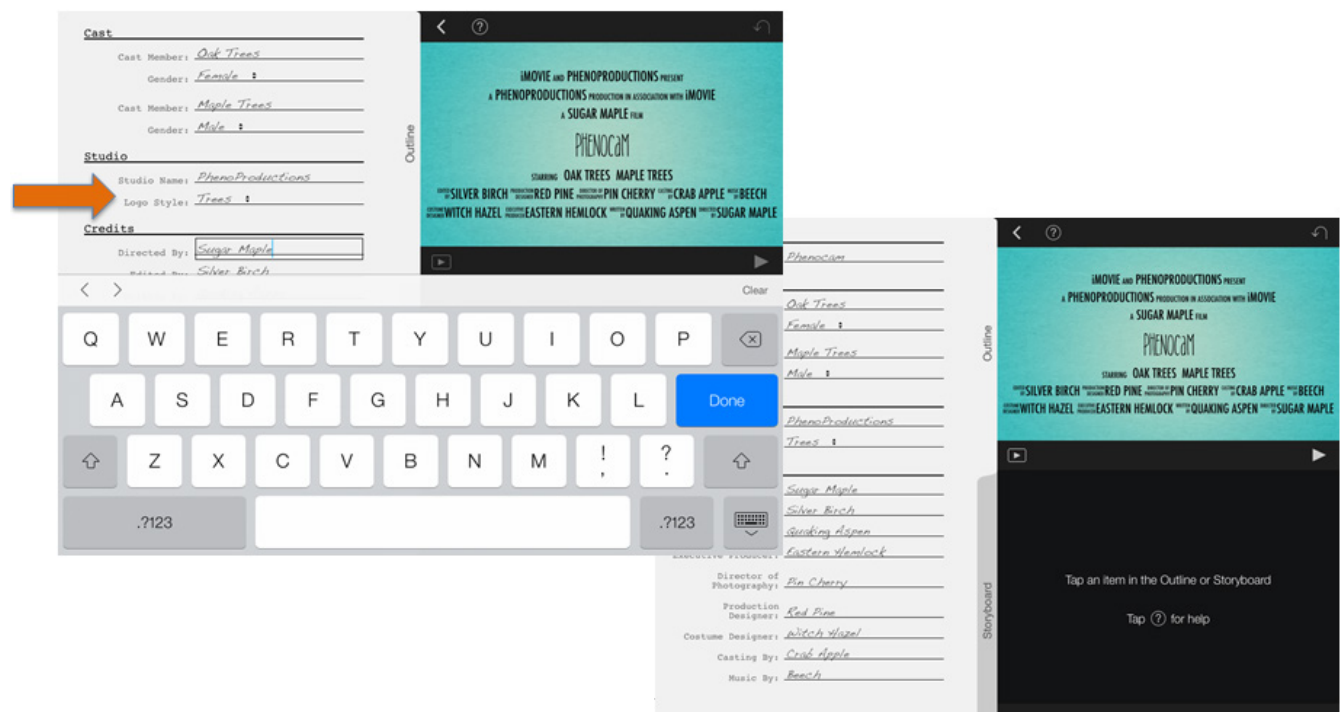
Cast

Cast Member: Oak Trees

Gender: Female

Cast Member: Maple Trees

Gender: Male

Studio

Studio Name: PhenoProductions

Logo Style: Trees

Credits

Directed By: Sugar Maple

Edited By: Silver Birch

Outline

iMOVIE AND PHENOPRODUCTIONS PRESENT
A PHENOPRODUCTIONS PRODUCTION IN ASSOCIATION WITH iMOVIE
A SUGAR MAPLE FILM

PHENOCAM

STARRING OAK TREES MAPLE TREES
EDITED BY SILVER BIRCH PRODUCTION DESIGNER RED PINE DIRECTOR OF PHOTOGRAPHY PIN CHERRY CASTING BY CRAB APPLE MUSIC BY BEECH
COSTUME DESIGNER WITCH HAZEL EXECUTIVE PRODUCER EASTERN HEMLOCK WRITTEN BY QUAKING ASPEN DIRECTED BY SUGAR MAPLE

Clear

Q W E R T Y U I O P
A S D F G H J K L Done
Z X C V B N M ! , ? .
.?123 .?123

Phenocam

Oak Trees

Female

Maple Trees

Male

PhenoProductions

Trees

Sugar Maple

Silver Birch

Quaking Aspen

Executive Producer: Eastern Hemlock

Director of Photography: Pin Cherry

Production Designer: Red Pine

Costume Designer: Witch Hazel

Casting By: Crab Apple

Music By: Beech

Outline

iMOVIE AND PHENOPRODUCTIONS PRESENT
A PHENOPRODUCTIONS PRODUCTION IN ASSOCIATION WITH iMOVIE
A SUGAR MAPLE FILM

PHENOCAM

STARRING OAK TREES MAPLE TREES
EDITED BY SILVER BIRCH PRODUCTION DESIGNER RED PINE DIRECTOR OF PHOTOGRAPHY PIN CHERRY CASTING BY CRAB APPLE MUSIC BY BEECH
COSTUME DESIGNER WITCH HAZEL EXECUTIVE PRODUCER EASTERN HEMLOCK WRITTEN BY QUAKING ASPEN DIRECTED BY SUGAR MAPLE

Storyboard

Tap an item in the Outline or Storyboard

Tap ? for help